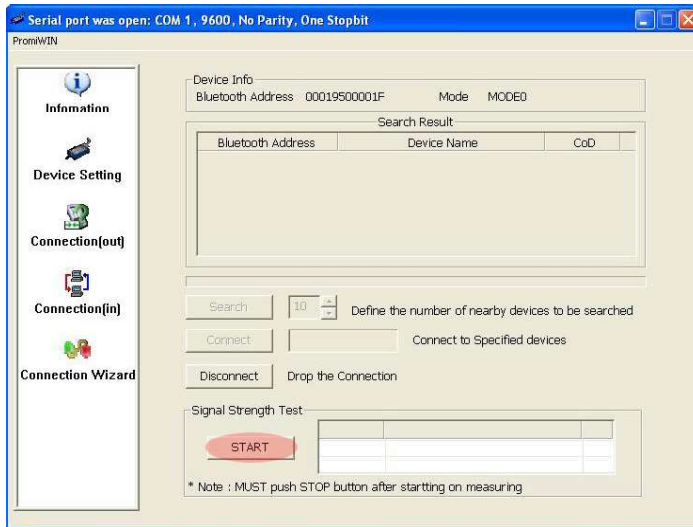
Serial port was open: COM 1 , 9600, No Parity, One Stopbit
PromiWIN

Infomation
Device Setting
Connection(out)
Connection(in)
Connection Wizard

Device Info
Bluetooth Address 00019500001F Mode MODE0

Search Result

| Bluetooth Address | Device Name | CoD |
|---|---|---|

Search 10 Define the number of nearby devices to be searched
Connect Connect to Specified devices
Disconnect Drop the Connection

Signal Strength Test
START
* Note : MUST push STOP button after startting on measuring